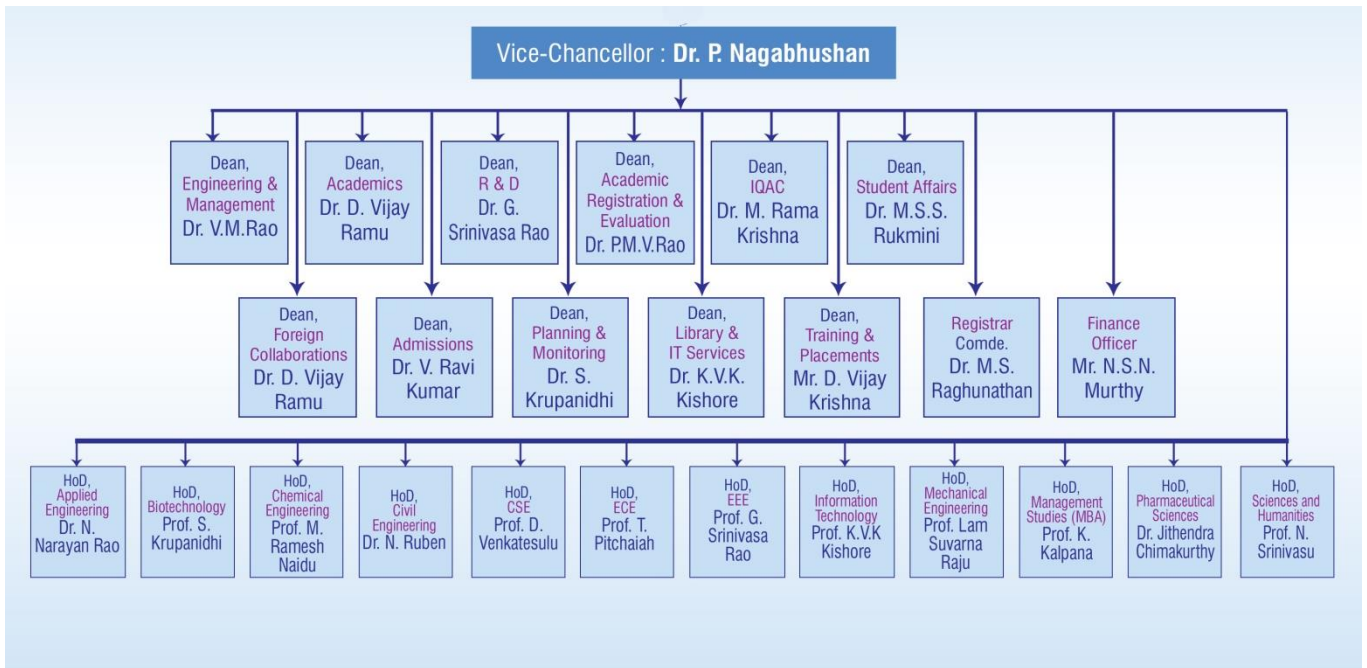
Vice-Chancellor : Dr. P. Nagabhushan

Dean, Engineering & Management Dr. V.M.Rao

Dean, Academics Dr. D. Vijay Ramu

Dean, R & D Dr. G. Srinivasa Rao

Dean, Academic Registration & Evaluation Dr. P.M.V.Rao

Dean, IQAC Dr. M. Rama Krishna

Dean, Student Affairs Dr. M.S.S. Rukmini

Dean, Foreign Collaborations Dr. D. Vijay Ramu

Dean, Admissions Dr. V. Ravi Kumar

Dean, Planning & Monitoring Dr. S. Krupanidhi

Dean, Library & IT Services Dr. K.V.K. Kishore

Dean, Training & Placements Mr. D. Vijay Krishna

Registrar Comde. Dr. M.S. Raghunathan

Finance Officer Mr. N.S.N. Murthy

HoD, Applied Engineering Dr. N. Narayan Rao

HoD, Biotechnology Prof. S. Krupanidhi

HoD, Chemical Engineering Prof. M. Ramesh Naidu

HoD, Civil Engineering Dr. N. Ruben

HoD, CSE Prof. D. Venkatesulu

HoD, ECE Prof. T. Pitchaiah

HoD, EEE Prof. G. Srinivasa Rao

HoD, Information Technology Prof. K.V.K Kishore

HoD, Mechanical Engineering Prof. Lam Suvarna Raju

HoD, Management Studies (MBA) Prof. K. Kalpana

HoD, Pharmaceutical Sciences Dr. Jithendra Chimakurthy

HoD, Sciences and Humanities Prof. N. Srinivasu